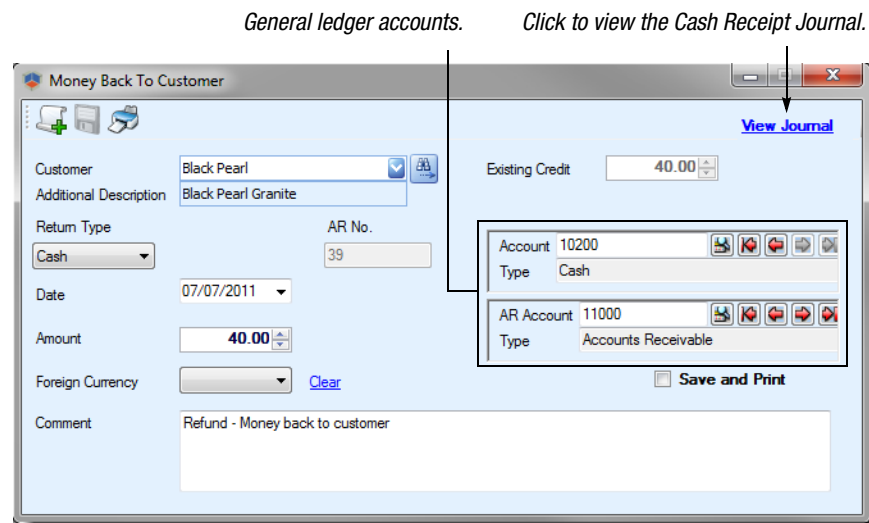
General ledger accounts.

Click to view the Cash Receipt Journal.

Money Back To Customer

View Journal

Customer
Black Pearl
Additional Description
Black Pearl Granite

Existing Credit
40.00

Return Type
Cash

AR No.
39

Account 10200
Type Cash

AR Account 11000
Type Accounts Receivable

Date
07/07/2011

Amount
40.00

Foreign Currency
Clear

Save and Print

Comment
Refund - Money back to customer